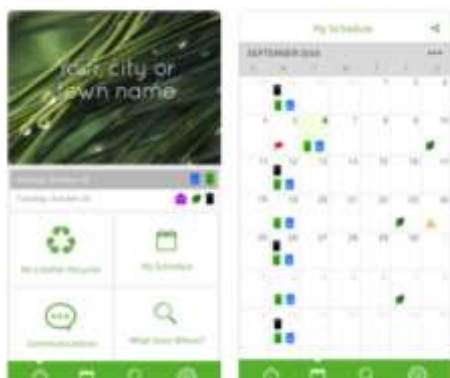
Your city or town name

Monday, October 25

Tuesday, October 26

Be a Better Recycler

My Schedule

Communication

What Goes Where?

My Schedule

SEPTEMBER 2024

S M T W T F S

1 2 3 4 5 6 7

8 9 10 11 12 13 14

15 16 17 18 19 20 21

22 23 24 25 26 27 28

29 30